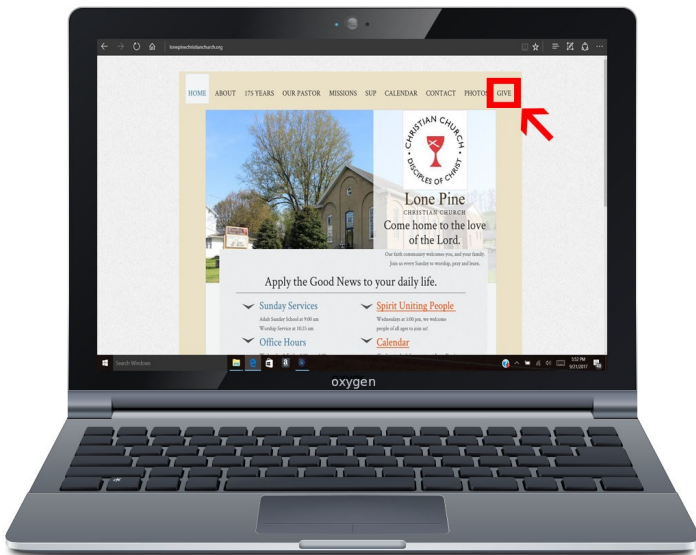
lonepinechristianchurch.org

HOME ABOUT 175 YEARS OUR PASTOR MISSIONS SUP CALENDAR CONTACT PHOTOS GIVE

CHRISTIAN CHURCH
DISCIPLES OF CHRIST

Lone Pine
CHRISTIAN CHURCH
Come home to the love of the Lord.

Our faith community welcomes you, and your family. Join us every Sunday to worship, pray and learn.

Apply the Good News to your daily life.

Sunday Services
Adult Sunday School at 9:00 am
Worship Service at 10:15 am

Spirit Uniting People
Wednesdays at 6:00 pm, we welcome people of all ages to join us!

Office Hours

Calendar

Search Windows

3:52 PM
9/21/2017

oxygen